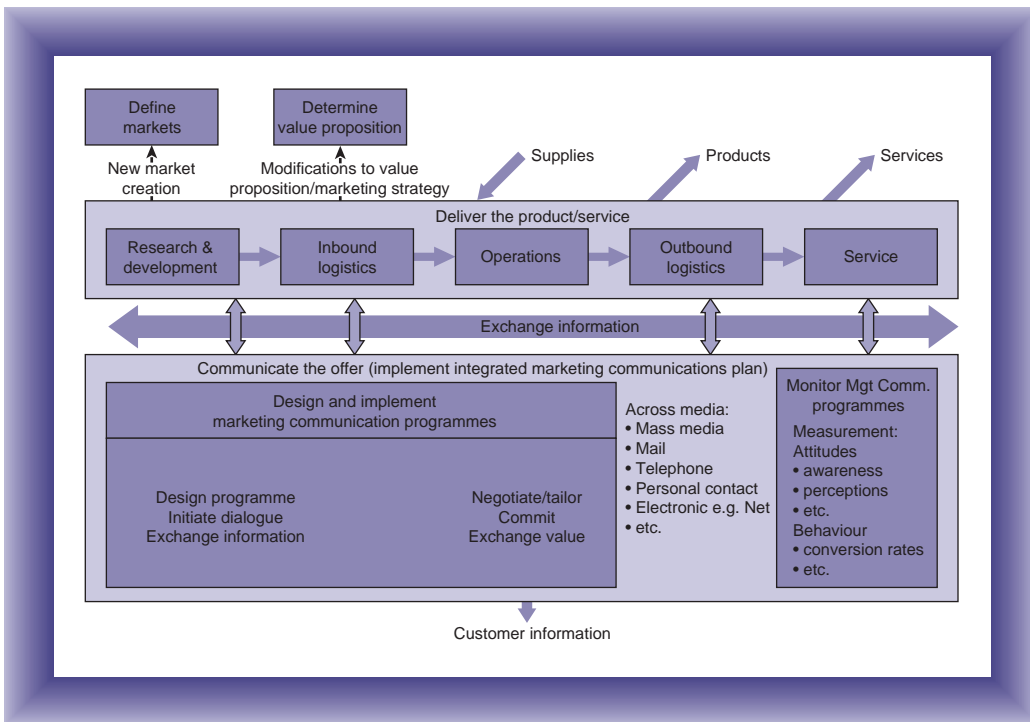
Define markets

Determine value proposition

New market creation

Modifications to value proposition/marketing strategy

Supplies

Products

Services

Deliver the product/service

Research & development

Inbound logistics

Operations

Outbound logistics

Service

Exchange information

Communicate the offer (implement integrated marketing communications plan)

Design and implement marketing communication programmes

Design programme
Initiate dialogue
Exchange information

Negotiate/tailor
Commit
Exchange value

Across media:
• Mass media
• Mail
• Telephone
• Personal contact
• Electronic e.g. Net
• etc.

Monitor Mgt Comm. programmes

Measurement:
Attitudes
• awareness
• perceptions
• etc.
Behaviour
• conversion rates
• etc.

Customer information